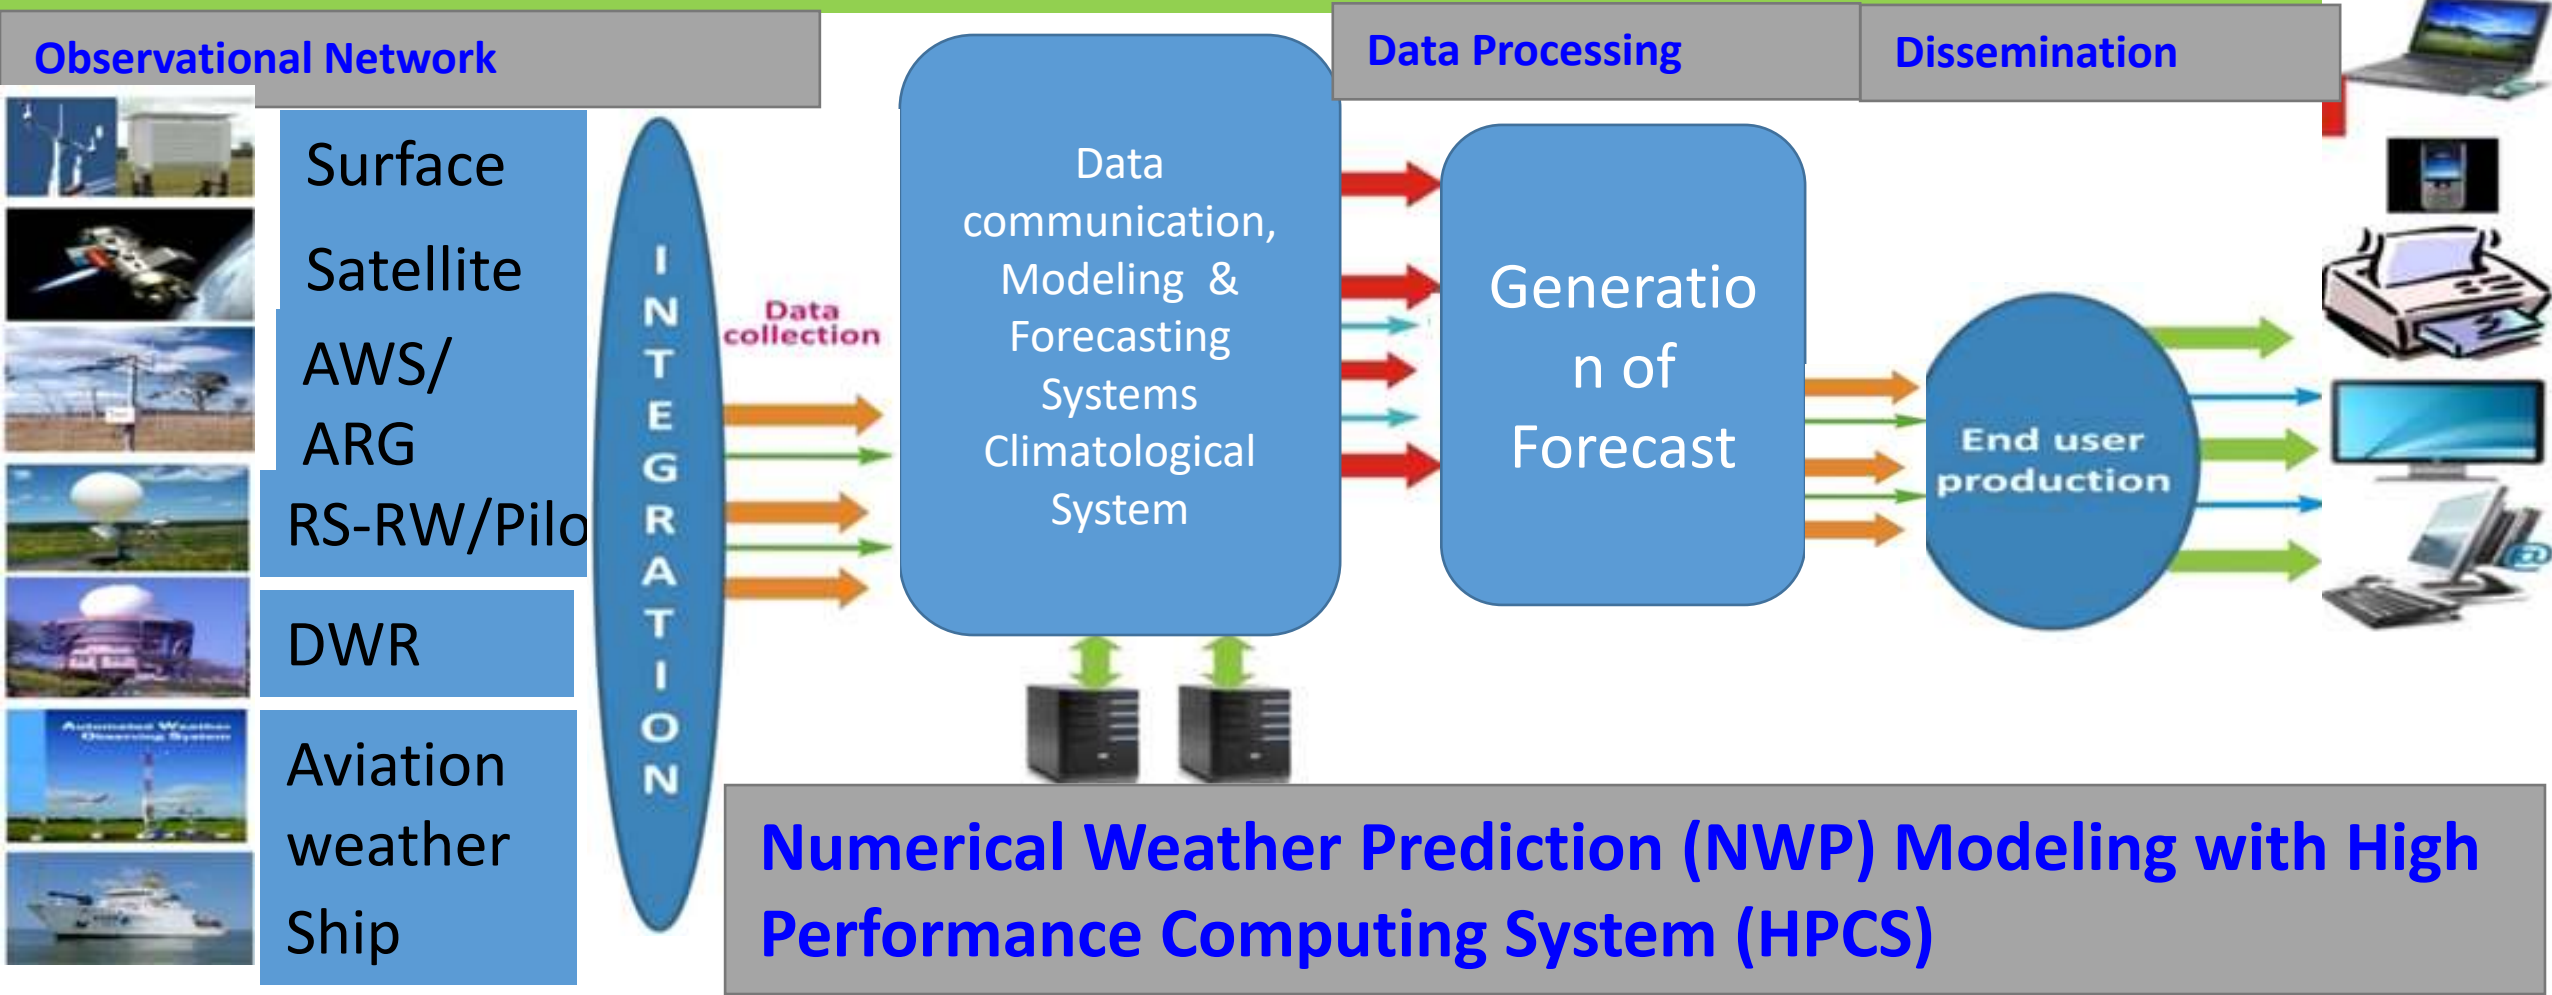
Observational Network

Data Processing

Dissemination

Surface

Satellite

AWS/ ARG

RS-RW/Pilo

DWR

Aviation weather

Ship

INTEGRATION

Data collection

Data communication, Modeling & Forecasting Systems Climatological System

Generation of Forecast

End user production

Automated Weather Observing System

Numerical Weather Prediction (NWP) Modeling with High Performance Computing System (HPCS)